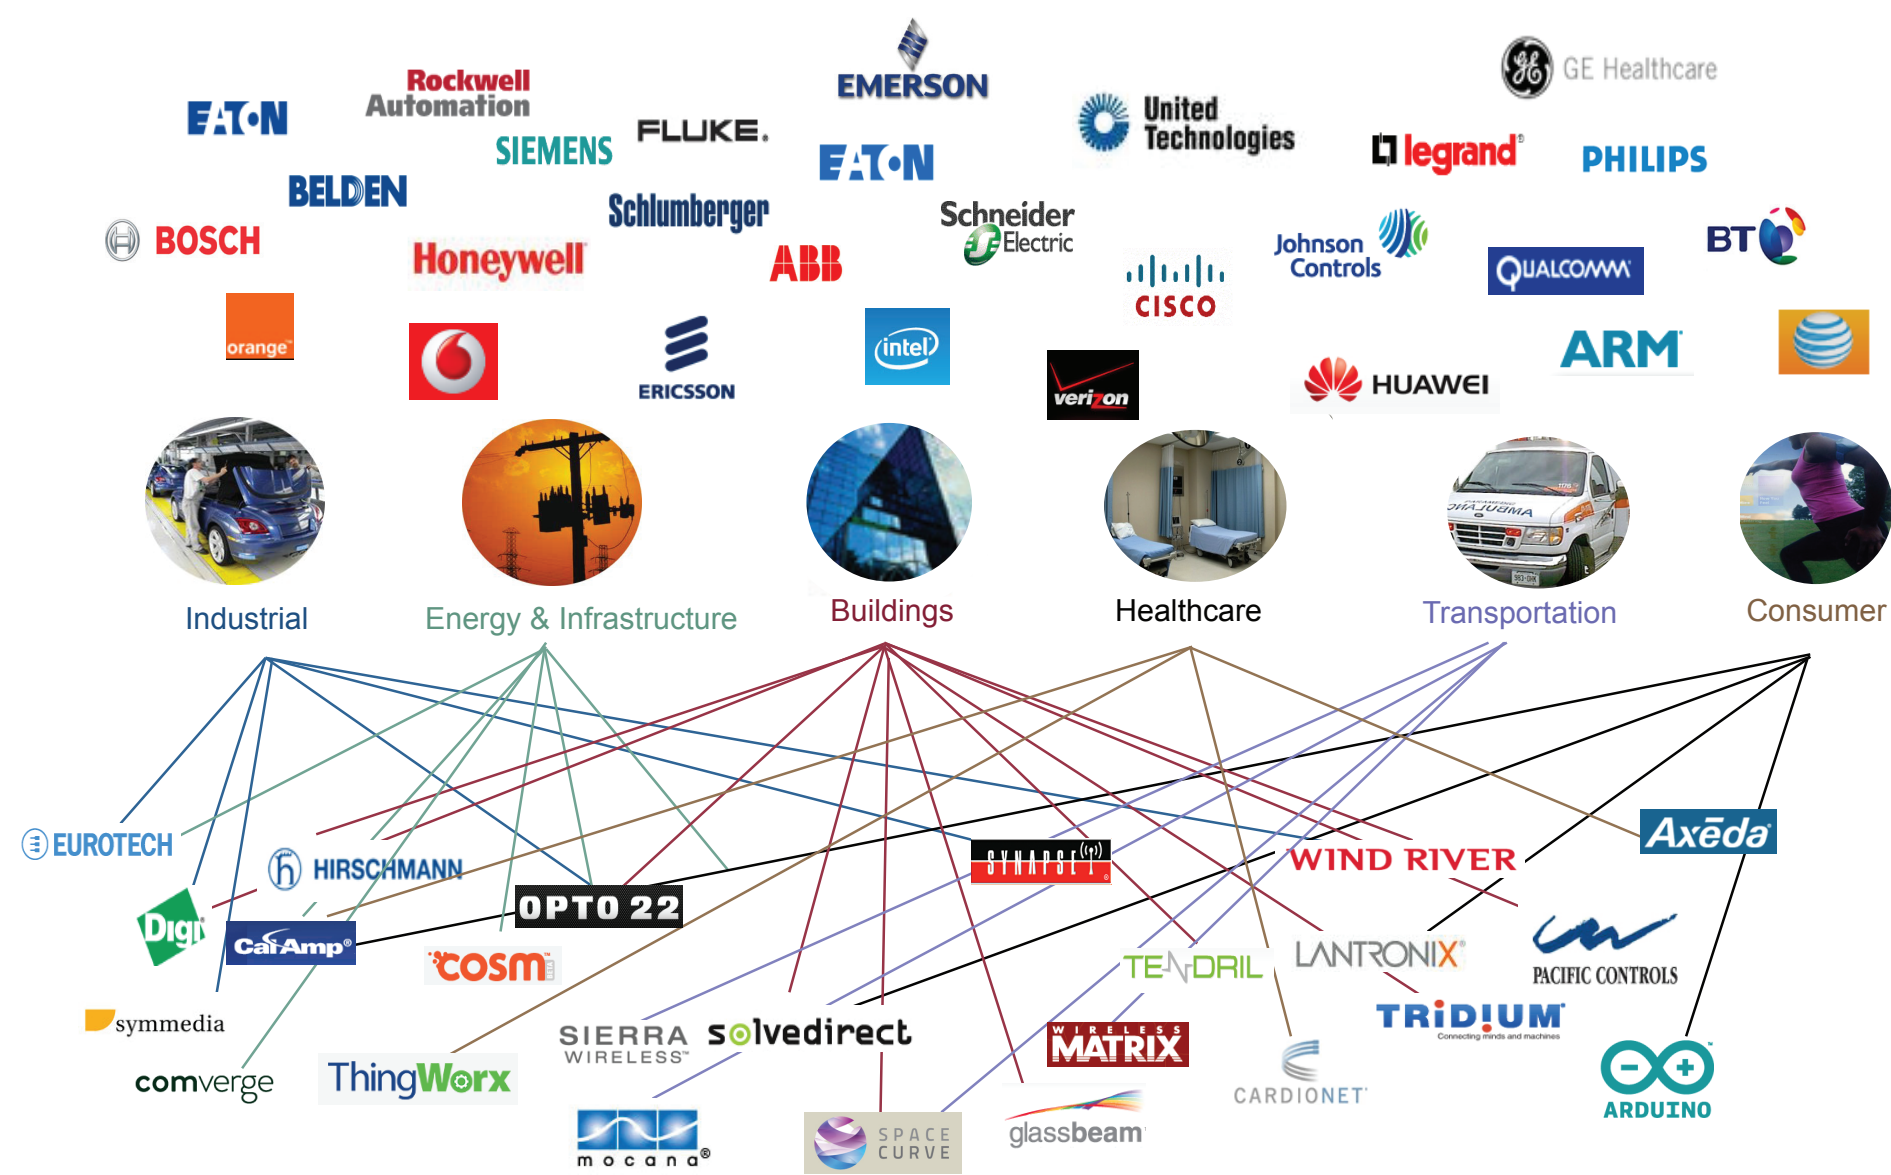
Rockwell Automation
EMERSON
GE Healthcare
EATON
SIEMENS
FLUKE.
EATON
United Technologies
legrand
PHILIPS
BELDEN
Schlumberger
Schneider Electric
BOSCH
Honeywell
ABB
CISCO
Johnson Controls
QUALCOMM
BT
orange
ERICSSON
intel
verizon
HUAWEI
ARM

Industrial
Energy & Infrastructure
Buildings
Healthcare
Transportation
Consumer

EUROTECH
HIRSCHMANN
SYNAPSE
WIND RIVER
Axēda
Digi
CalAmp
OPTO 22
cosm
TENDRIL
LANTRONIX
PACIFIC CONTROLS
symmedia
SIERRA WIRELESS
solvedirect
WIRELESS MATRIX
TRIDIUM
Connecting minds and machines
comverge
ThingWorx
CARDIONET
ARDUINO
mocana
SPACE CURVE
glassbeam